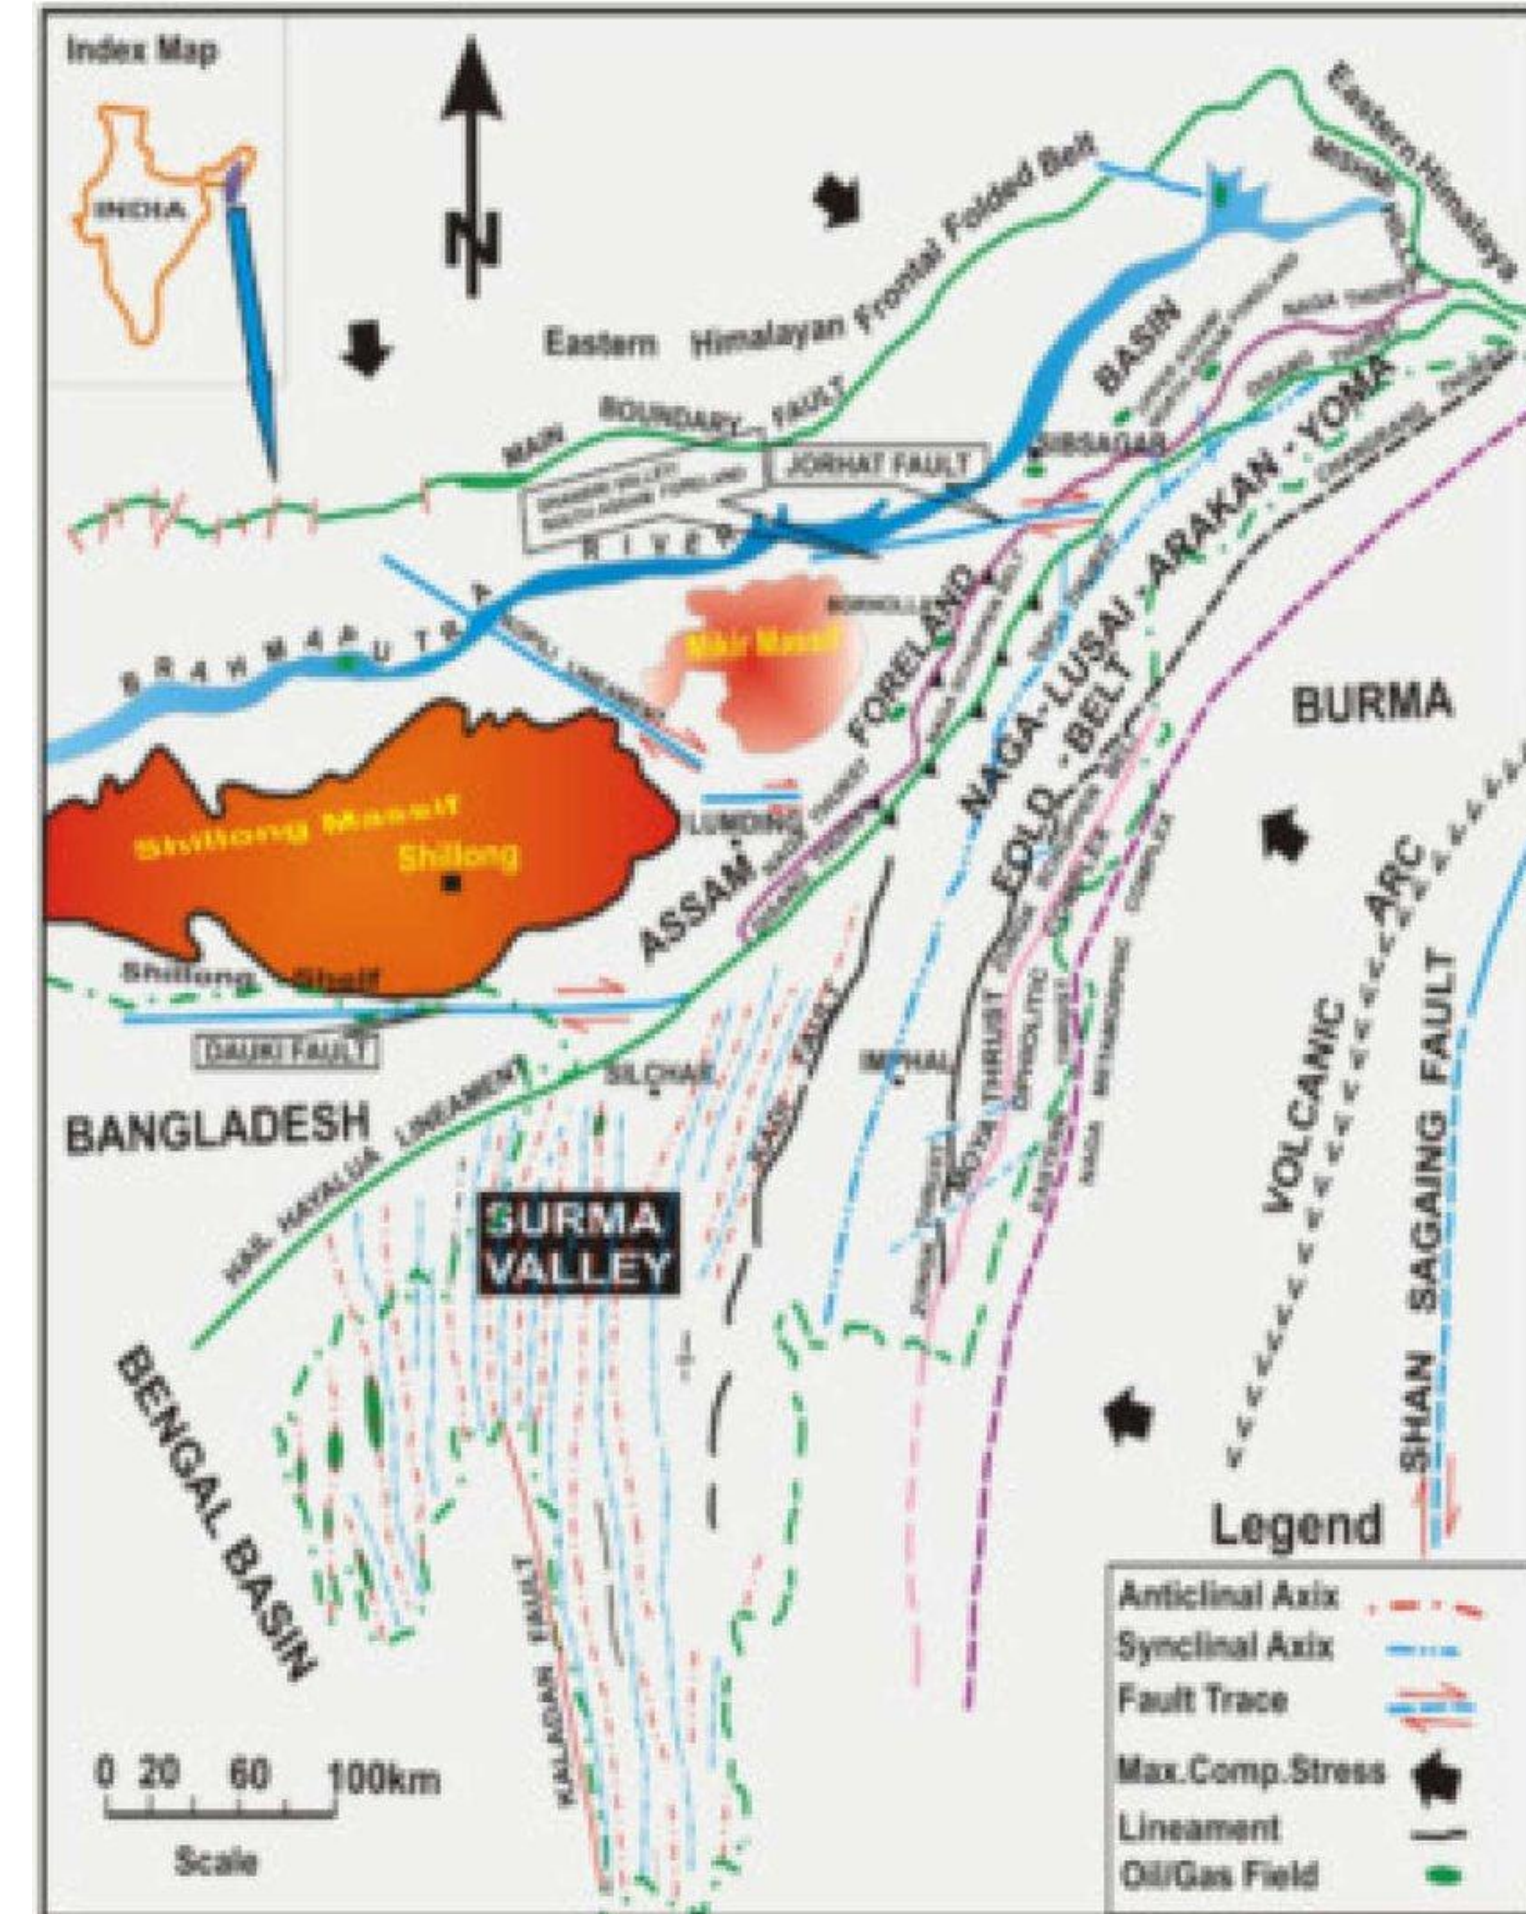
Index Map

INDIA

N

Eastern Himalayan Frontal Folded Belt

Eastern Himalaya

MISHMI

BASIN

MAIN BOUNDARY FAULT

JORHAT FAULT

SIBSAGAR

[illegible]

RIVER

BRAHMAPUTRA

Mikir Massif

BORNOLLEND

KOPILI LINEAMENT

FORELAND

NAGA - LUSAI - ARAKAN - YOMA

FOLD - BELT

BURMA

LUMDING

Shillong Massif

Shillong

ASSAM

Shillong Shelf

DAUKI FAULT

SILCHAR

IMPHAL

HAIL HAYALUA LINEAMENT

BANGLADESH

SURMA VALLEY

KASE FAULT

VOLCANIC ARC

SHAN SAGAING FAULT

BENGAL BASIN

KALADAN FAULT

Legend

Anticlinal Axix

Synclinal Axix

Fault Trace

Max.Comp.Stress

Lineament

Oil/Gas Field

0 20 60 100km

Scale